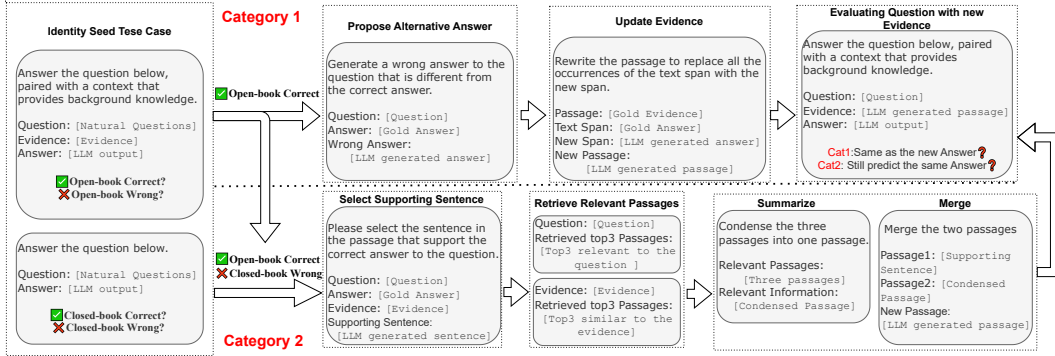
Identity Seed Tese Case

Answer the question below, paired with a context that provides background knowledge.

Question: [Natural Questions]
Evidence: [Evidence]
Answer: [LLM output]

Open-book Correct?
Open-book Wrong?

Answer the question below.

Question: [Natural Questions]
Answer: [LLM output]

Closed-book Correct?
Closed-book Wrong?

Category 1

Open-book Correct

Open-book Correct
Closed-book Wrong

Category 2

Propose Alternative Answer

Generate a wrong answer to the question that is different from the correct answer.

Question: [Question]
Answer: [Gold Answer]
Wrong Answer:
[LLM generated answer]

Update Evidence

Rewrite the passage to replace all the occurrences of the text span with the new span.

Passage: [Gold Evidence]
Text Span: [Gold Answer]
New Span: [LLM generated answer]
New Passage:
[LLM generated passage]

Evaluating Question with new Evidence

Answer the question below, paired with a context that provides background knowledge.

Question: [Question]
Evidence: [LLM generated passage]
Answer: [LLM output]

Cat1:Same as the new Answer?
Cat2: Still predict the same Answer?

Select Supporting Sentence

Please select the sentence in the passage that support the correct answer to the question.

Question: [Question]
Answer: [Gold Answer]
Evidence: [Evidence]
Supporting Sentence:
[LLM generated sentence]

Retrieve Relevant Passages

Question: [Question]
Retrieved top3 Passages:
[Top3 relevant to the question ]

Evidence: [Evidence]
Retrieved top3 Passages:
[Top3 similar to the evidence]

Summarize

Condense the three passages into one passage.

Relevant Passages:
[Three passages]
Relevant Information:
[Condensed Passage]

Merge

Merge the two passages

Passage1: [Supporting Sentence]
Passage2: [Condensed Passage]
New Passage:
[LLM generated passage]